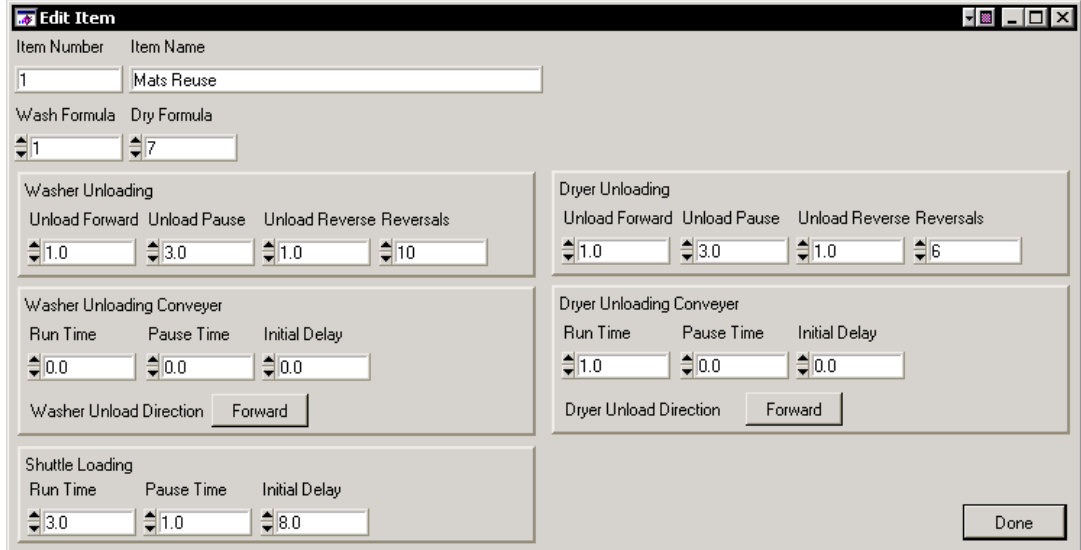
Edit Item

Item Number Item Name
1 Mats Reuse

Wash Formula Dry Formula
1 7

Washer Unloading
Unload Forward Unload Pause Unload Reverse Reversals
1.0 3.0 1.0 10

Dryer Unloading
Unload Forward Unload Pause Unload Reverse Reversals
1.0 3.0 1.0 6

Washer Unloading Conveyer
Run Time Pause Time Initial Delay
0.0 0.0 0.0
Washer Unload Direction Forward

Dryer Unloading Conveyer
Run Time Pause Time Initial Delay
1.0 0.0 0.0
Dryer Unload Direction Forward

Shuttle Loading
Run Time Pause Time Initial Delay
3.0 1.0 8.0

Done